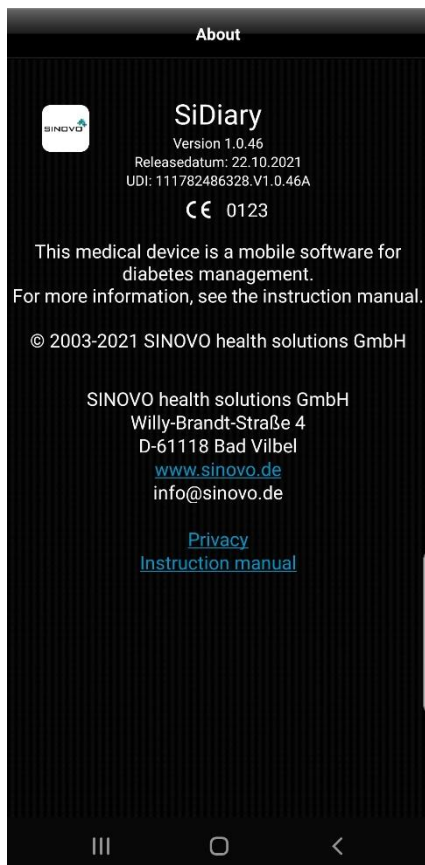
About

SINOVO

SiDiary
Version 1.0.46
Releasedatum: 22.10.2021
UDI: 111782486328.V1.0.46A

CE 0123

This medical device is a mobile software for diabetes management.
For more information, see the instruction manual.

© 2003-2021 SINOVO health solutions GmbH

SINOVO health solutions GmbH
Willy-Brandt-Straße 4
D-61118 Bad Vilbel
www.sinovo.de
info@sinovo.de

Privacy
Instruction manual